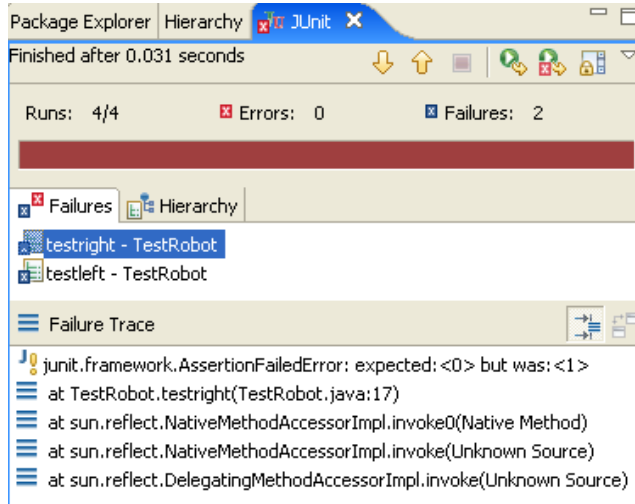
Package Explorer Hierarchy JUnit ✕

Finished after 0.031 seconds

Runs: 4/4 Errors: 0 Failures: 2

Failures Hierarchy

testright - TestRobot
testleft - TestRobot

Failure Trace

junit.framework.AssertionFailedError: expected:<0> but was:<1>
at TestRobot.testright(TestRobot.java:17)
at sun.reflect.NativeMethodAccessorImpl.invoke0(Native Method)
at sun.reflect.NativeMethodAccessorImpl.invoke(Unknown Source)
at sun.reflect.DelegatingMethodAccessorImpl.invoke(Unknown Source)